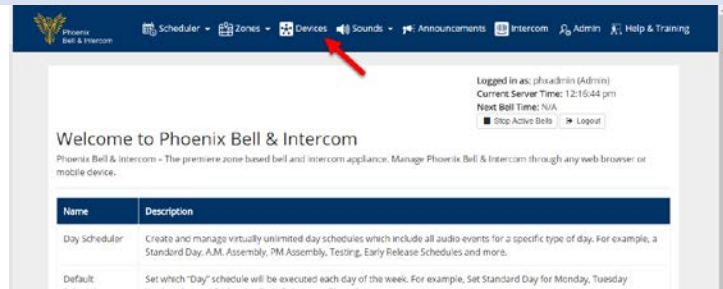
Phoenix Bell & Intercom

Scheduler ▾ Zones ▾ Devices Sounds ▾ Announcements Intercom Admin Help & Training

Logged in as: phxadmin (Admin)
Current Server Time: 12:16:44 pm
Next Bell Time: N/A

Stop Active Bells Logout

Welcome to Phoenix Bell & Intercom

Phoenix Bell & Intercom – The premiere zone based bell and intercom appliance. Manage Phoenix Bell & Intercom through any web browser or mobile device.

| Name | Description |
|---|---|
| Day Scheduler | Create and manage virtually unlimited day schedules which include all audio events for a specific type of day. For example, a Standard Day, A.M. Assembly, PM Assembly, Testing, Early Release Schedules and more. |
| Default | Set which "Day" schedule will be executed each day of the week. For example, Set Standard Day for Monday, Tuesday |